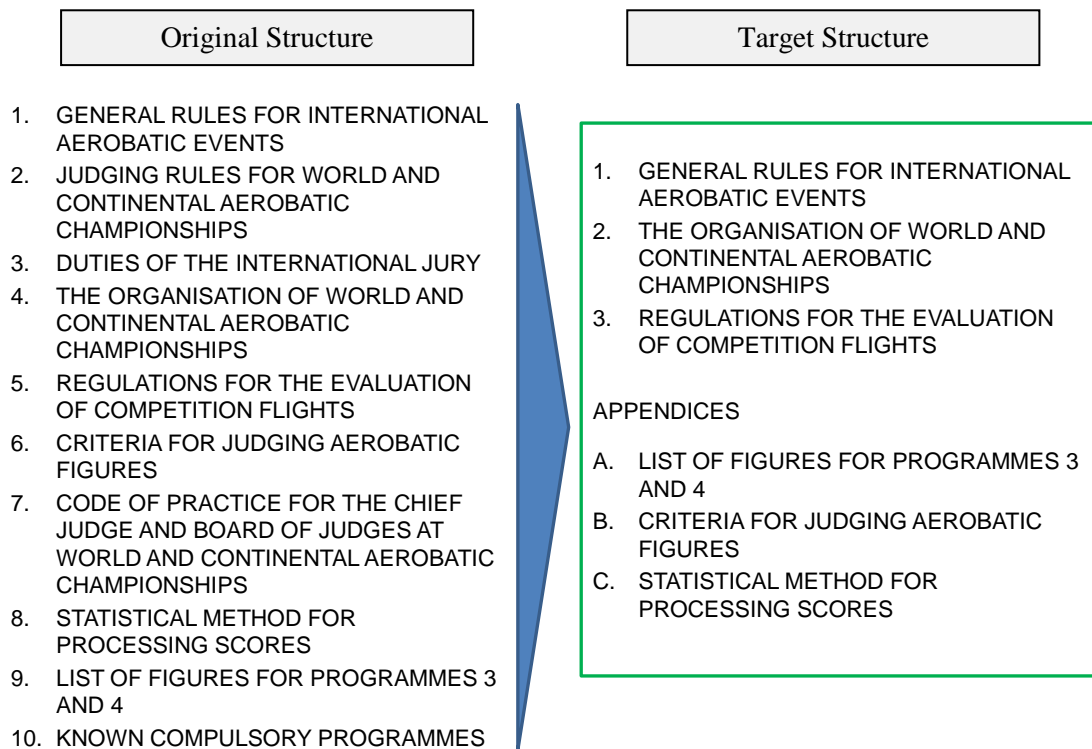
Original Structure

Target Structure

1. GENERAL RULES FOR INTERNATIONAL AEROBATIC EVENTS
2. JUDGING RULES FOR WORLD AND CONTINENTAL AEROBATIC CHAMPIONSHIPS
3. DUTIES OF THE INTERNATIONAL JURY
4. THE ORGANISATION OF WORLD AND CONTINENTAL AEROBATIC CHAMPIONSHIPS
5. REGULATIONS FOR THE EVALUATION OF COMPETITION FLIGHTS
6. CRITERIA FOR JUDGING AEROBATIC FIGURES
7. CODE OF PRACTICE FOR THE CHIEF JUDGE AND BOARD OF JUDGES AT WORLD AND CONTINENTAL AEROBATIC CHAMPIONSHIPS
8. STATISTICAL METHOD FOR PROCESSING SCORES
9. LIST OF FIGURES FOR PROGRAMMES 3 AND 4
10. KNOWN COMPULSORY PROGRAMMES

1. GENERAL RULES FOR INTERNATIONAL AEROBATIC EVENTS
2. THE ORGANISATION OF WORLD AND CONTINENTAL AEROBATIC CHAMPIONSHIPS
3. REGULATIONS FOR THE EVALUATION OF COMPETITION FLIGHTS

APPENDICES

A. LIST OF FIGURES FOR PROGRAMMES 3 AND 4
B. CRITERIA FOR JUDGING AEROBATIC FIGURES
C. STATISTICAL METHOD FOR PROCESSING SCORES